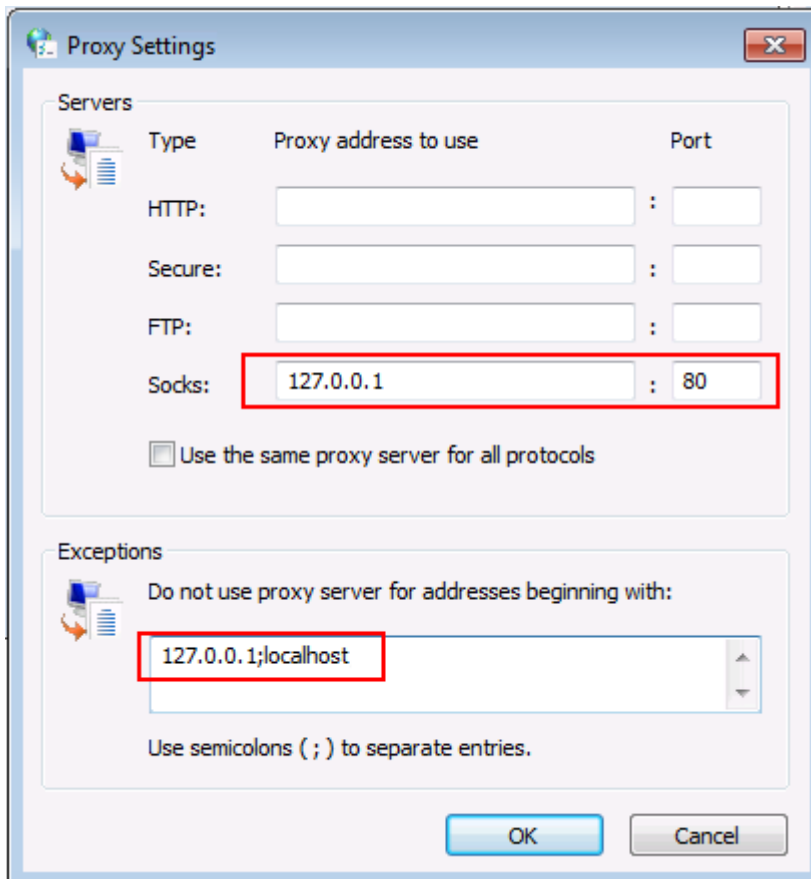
Proxy Settings

Servers

| Type | Proxy address to use | | Port |
|---|---|---|---|
| HTTP: | | : | |
| Secure: | | : | |
| FTP: | | : | |
| Socks: | 127.0.0.1 | : | 80 |

Use the same proxy server for all protocols

Exceptions

Do not use proxy server for addresses beginning with:

127.0.0.1;localhost

Use semicolons ( ; ) to separate entries.

OK Cancel